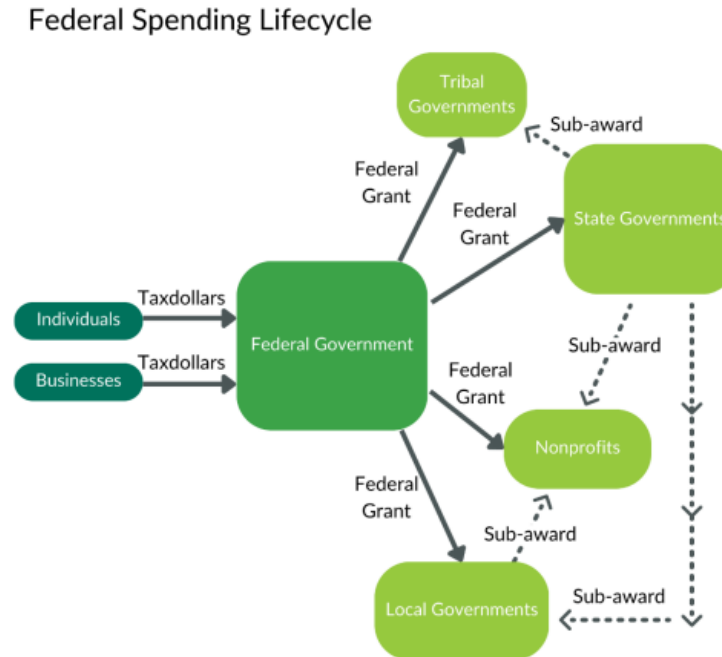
Federal Spending Lifecycle

Individuals

Taxdollars

Businesses

Taxdollars

Federal Government

Federal Grant

Tribal Governments

Sub-award

Federal Grant

State Governments

Sub-award

Federal Grant

Nonprofits

Federal Grant

Sub-award

Local Governments

Sub-award